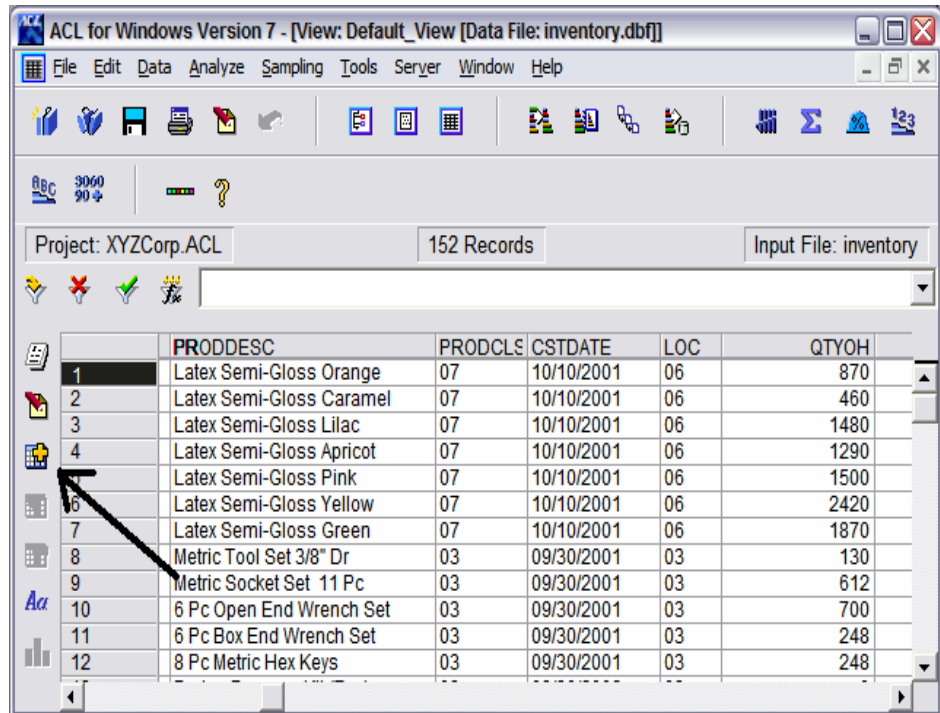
ACL for Windows Version 7 - [View: Default_View [Data File: inventory.dbf]]

File Edit Data Analyze Sampling Tools Server Window Help

Project: XYZCorp.ACL | 152 Records | Input File: inventory

| | PRODDESC | PRODCLS | CSTDATE | LOC | QTYOH |
|---|---|---|---|---|---|
| 1 | Latex Semi-Gloss Orange | 07 | 10/10/2001 | 06 | 870 |
| 2 | Latex Semi-Gloss Caramel | 07 | 10/10/2001 | 06 | 460 |
| 3 | Latex Semi-Gloss Lilac | 07 | 10/10/2001 | 06 | 1480 |
| 4 | Latex Semi-Gloss Apricot | 07 | 10/10/2001 | 06 | 1290 |
| | Latex Semi-Gloss Pink | 07 | 10/10/2001 | 06 | 1500 |
| 6 | Latex Semi-Gloss Yellow | 07 | 10/10/2001 | 06 | 2420 |
| 7 | Latex Semi-Gloss Green | 07 | 10/10/2001 | 06 | 1870 |
| 8 | Metric Tool Set 3/8" Dr | 03 | 09/30/2001 | 03 | 130 |
| 9 | Metric Socket Set 11 Pc | 03 | 09/30/2001 | 03 | 612 |
| 10 | 6 Pc Open End Wrench Set | 03 | 09/30/2001 | 03 | 700 |
| 11 | 6 Pc Box End Wrench Set | 03 | 09/30/2001 | 03 | 248 |
| 12 | 8 Pc Metric Hex Keys | 03 | 09/30/2001 | 03 | 248 |